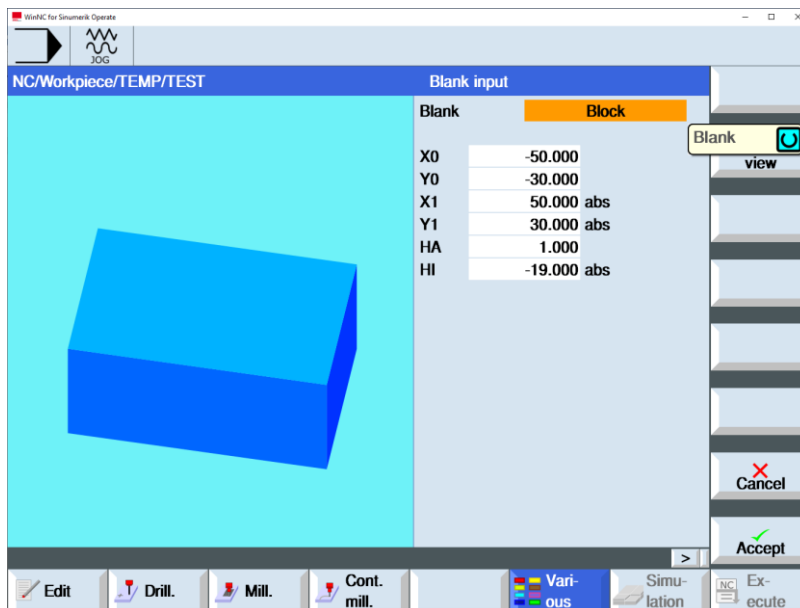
WinNC for Sinumerik Operate

JOG

NC/Workpiece/TEMP/TEST

Blank input

| Blank | Block | |
|---|---|---|
| X0 | -50.000 | |
| Y0 | -30.000 | |
| X1 | 50.000 | abs |
| Y1 | 30.000 | abs |
| HA | 1.000 | |
| HI | -19.000 | abs |

Blank

view

Cancel

Accept

>

Edit

Drill.

Mill.

Cont. mill.

Vari- ous

Simu- lation

NC Ex- ecute